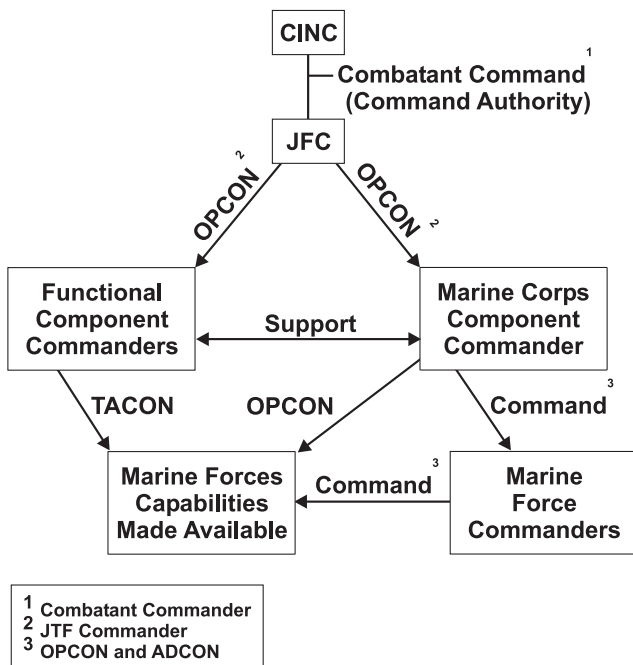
CINC

Combatant Command$^1$
(Command Authority)

JFC

OPCON$^2$

OPCON$^2$

Functional Component Commanders

Support

Marine Corps Component Commander

TACON

OPCON

Command$^3$

Marine Forces Capabilities Made Available

Command$^3$

Marine Force Commanders

$^1$ Combatant Commander
$^2$ JTF Commander
$^3$ OPCON and ADCON